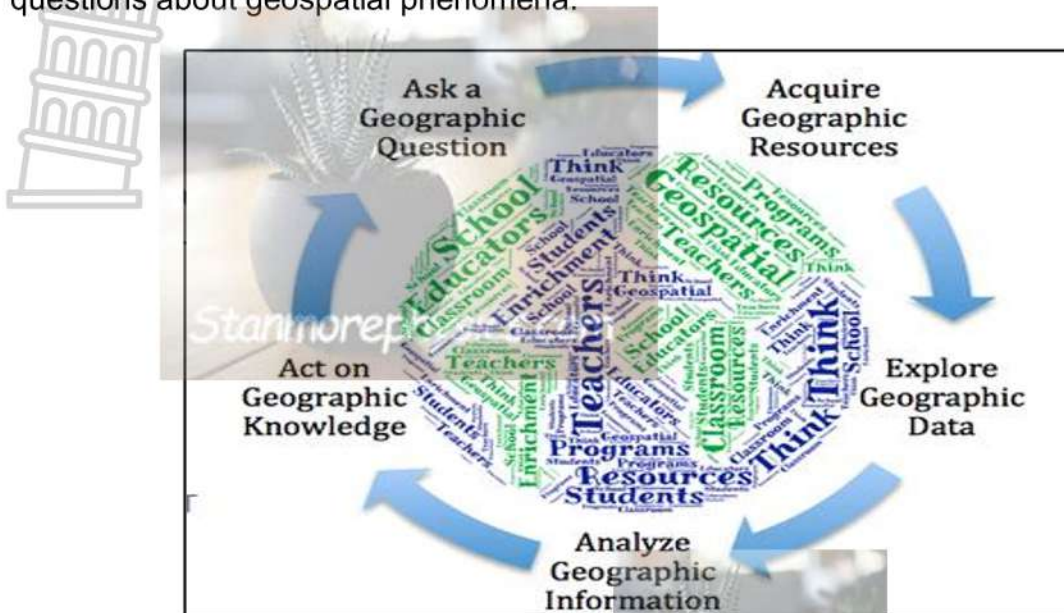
questions about geospatial phenomena.

Ask a Geographic Question

Acquire Geographic Resources

Explore Geographic Data

Analyze Geographic Information

Act on Geographic Knowledge

Stanmorep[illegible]

School Educators Students Enrichment Teachers Think Geospatial Resources Programs Classroom Teachers School Think Programs Resources Students Think Classroom Educators Teachers Think Geospatial School